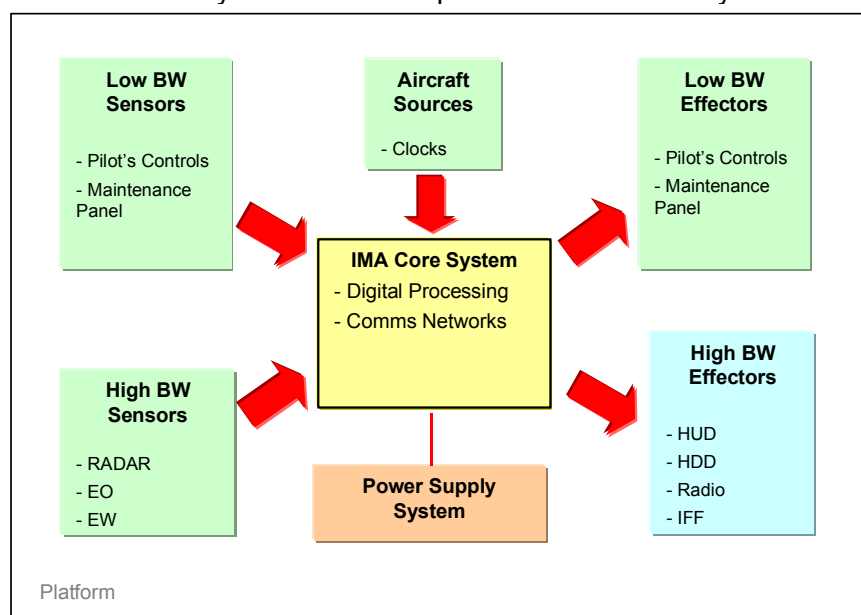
Low BW Sensors

- Pilot's Controls
- Maintenance Panel

Aircraft Sources

- Clocks

Low BW Effectors

- Pilot's Controls
- Maintenance Panel

IMA Core System
- Digital Processing
- Comms Networks

High BW Sensors

- RADAR
- EO
- EW

Power Supply System

High BW Effectors

- HUD
- HDD
- Radio
- IFF

Platform